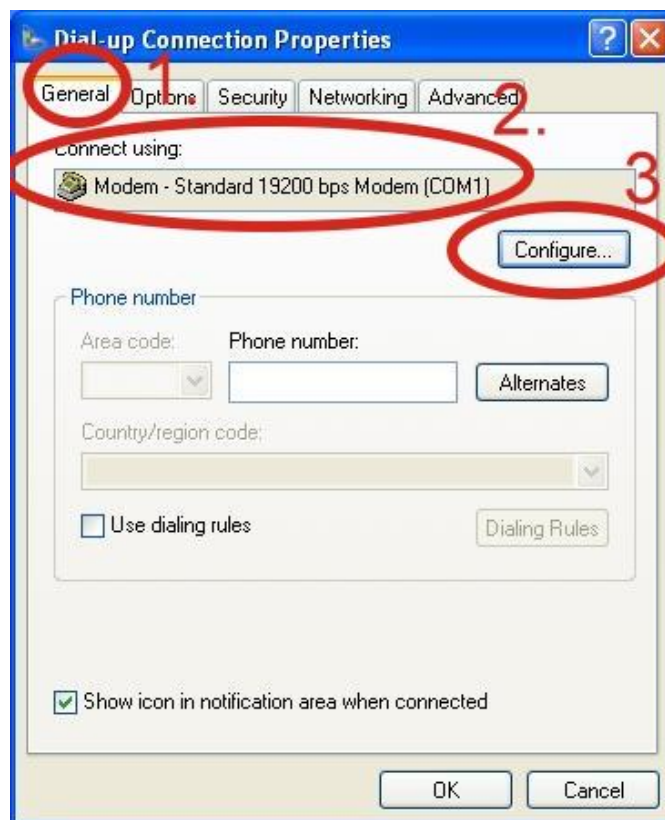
Dial-up Connection Properties

General 1. Options Security Networking Advanced 2.

Connect using:

Modem - Standard 19200 bps Modem (COM1)

3

Configure...

Phone number

Area code: Phone number:

Alternates

Country/region code:

Use dialing rules

Dialing Rules

Show icon in notification area when connected

OK Cancel